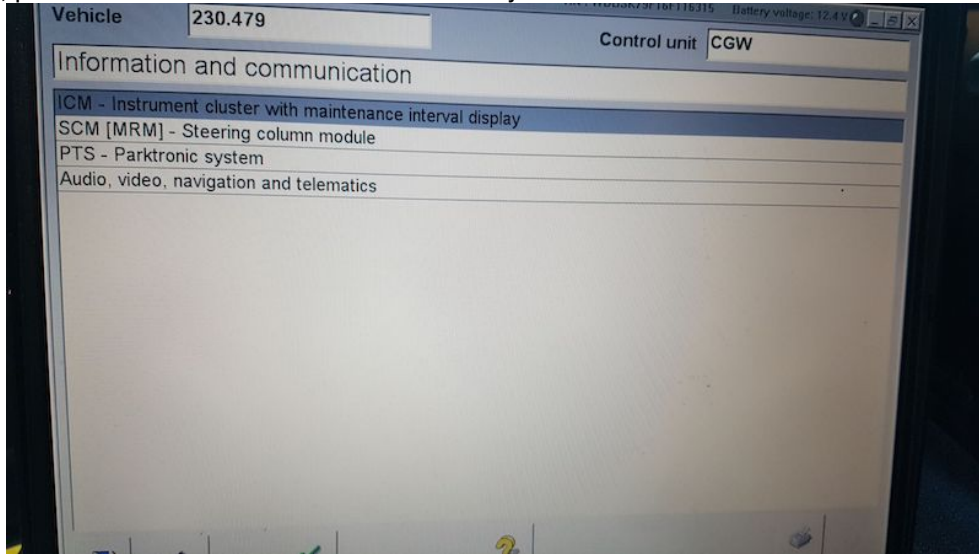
Vehicle 230.479

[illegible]16F116315 Battery voltage: 12.4 V

Control unit CGW

Information and communication

ICM - Instrument cluster with maintenance interval display
SCM [MRM] - Steering column module
PTS - Parktronic system
Audio, video, navigation and telematics